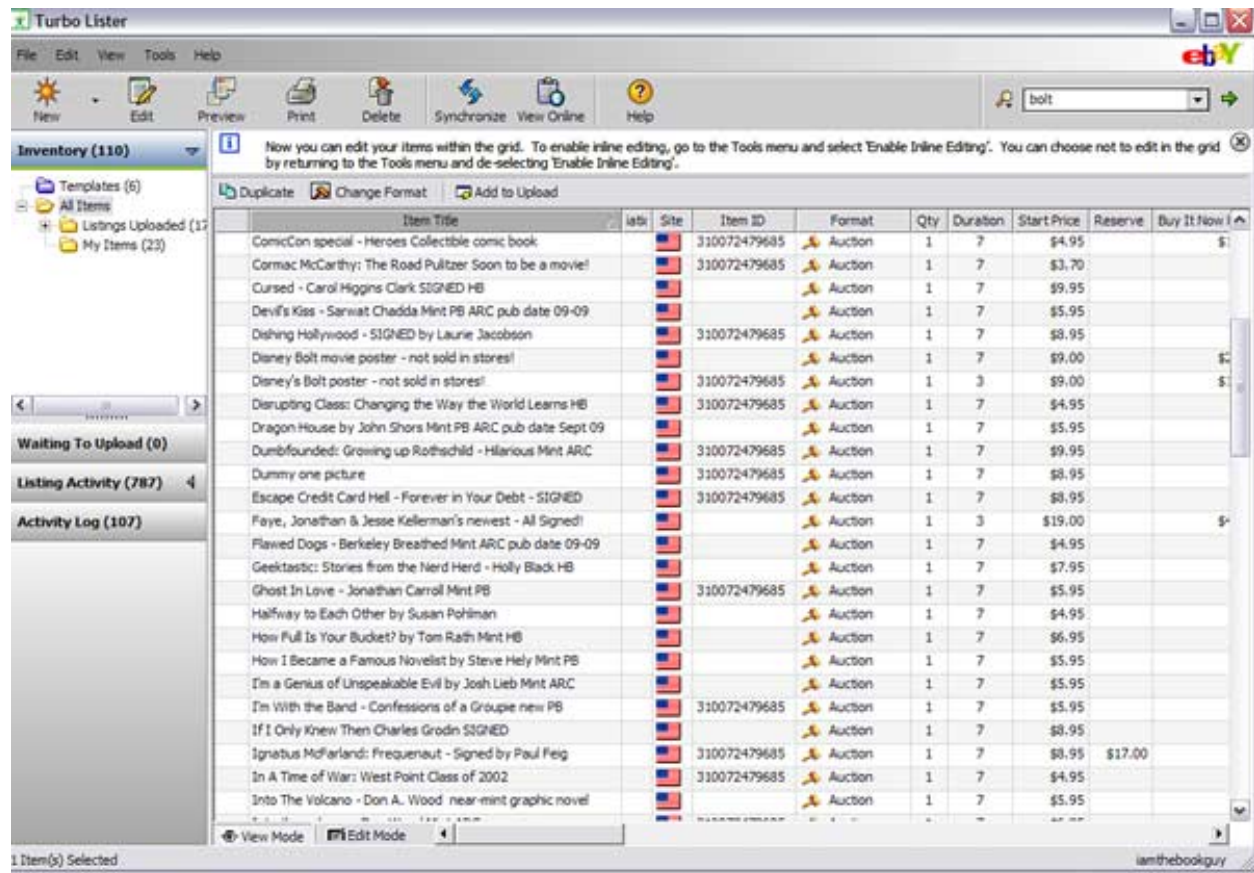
Turbo Lister

File Edit View Tools Help

ebY

New Edit Preview Print Delete Synchronize View Online Help

bolt

Inventory (110)

Templates (6)
All Items
Listings Uploaded (17
My Items (23)

Now you can edit your items within the grid. To enable inline editing, go to the Tools menu and select 'Enable Inline Editing'. You can choose not to edit in the grid by returning to the Tools menu and de-selecting 'Enable Inline Editing'.

Duplicate Change Format Add to Upload

| Item Title | iati | Site | Item ID | Format | Qty | Duration | Start Price | Reserve | Buy It Now I |
|---|---|---|---|---|---|---|---|---|---|
| ComicCon special - Heroes Collectible comic book | | | 310072479685 | Auction | 1 | 7 | $4.95 | | $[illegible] |
| Cormac McCarthy: The Road Pulitzer Soon to be a movie! | | | 310072479685 | Auction | 1 | 7 | $3.70 | | |
| Cursed - Carol Higgins Clark SIGNED HB | | | | Auction | 1 | 7 | $9.95 | | |
| Devil's Kiss - Sarwat Chadda Mint PB ARC pub date 09-09 | | | | Auction | 1 | 7 | $5.95 | | |
| Dishing Hollywood - SIGNED by Laurie Jacobson | | | 310072479685 | Auction | 1 | 7 | $8.95 | | |
| Disney Bolt movie poster - not sold in stores! | | | | Auction | 1 | 7 | $9.00 | | $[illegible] |
| Disney's Bolt poster - not sold in stores! | | | 310072479685 | Auction | 1 | 3 | $9.00 | | $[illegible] |
| Disrupting Class: Changing the Way the World Learns HB | | | 310072479685 | Auction | 1 | 7 | $4.95 | | |
| Dragon House by John Shors Mint PB ARC pub date Sept 09 | | | | Auction | 1 | 7 | $5.95 | | |
| Dumbfounded: Growing up Rothschild - Hilarious Mint ARC | | | 310072479685 | Auction | 1 | 7 | $9.95 | | |
| Dummy one picture | | | 310072479685 | Auction | 1 | 7 | $8.95 | | |
| Escape Credit Card Hell - Forever in Your Debt - SIGNED | | | 310072479685 | Auction | 1 | 7 | $8.95 | | |
| Faye, Jonathan & Jesse Kellerman's newest - All Signed! | | | | Auction | 1 | 3 | $19.00 | | $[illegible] |
| Flawed Dogs - Berkeley Breathed Mint ARC pub date 09-09 | | | | Auction | 1 | 7 | $4.95 | | |
| Geektastic: Stories from the Nerd Herd - Holly Black HB | | | | Auction | 1 | 7 | $7.95 | | |
| Ghost In Love - Jonathan Carroll Mint PB | | | 310072479685 | Auction | 1 | 7 | $5.95 | | |
| Halfway to Each Other by Susan Pohlman | | | | Auction | 1 | 7 | $4.95 | | |
| How Full Is Your Bucket? by Tom Rath Mint HB | | | | Auction | 1 | 7 | $6.95 | | |
| How I Became a Famous Novelist by Steve Hely Mint PB | | | | Auction | 1 | 7 | $5.95 | | |
| I'm a Genius of Unspeakable Evil by Josh Lieb Mint ARC | | | | Auction | 1 | 7 | $5.95 | | |
| I'm With the Band - Confessions of a Groupie new PB | | | 310072479685 | Auction | 1 | 7 | $5.95 | | |
| If I Only Knew Then Charles Grodin SIGNED | | | | Auction | 1 | 7 | $8.95 | | |
| Ignatius McFarland: Frequenaut - Signed by Paul Feig | | | 310072479685 | Auction | 1 | 7 | $8.95 | $17.00 | |
| In A Time of War: West Point Class of 2002 | | | 310072479685 | Auction | 1 | 7 | $4.95 | | |
| Into The Volcano - Don A. Wood near-mint graphic novel | | | | Auction | 1 | 7 | $5.95 | | |

Waiting To Upload (0)

Listing Activity (787)

Activity Log (107)

View Mode Edit Mode

1 Item(s) Selected

iamthebookguy